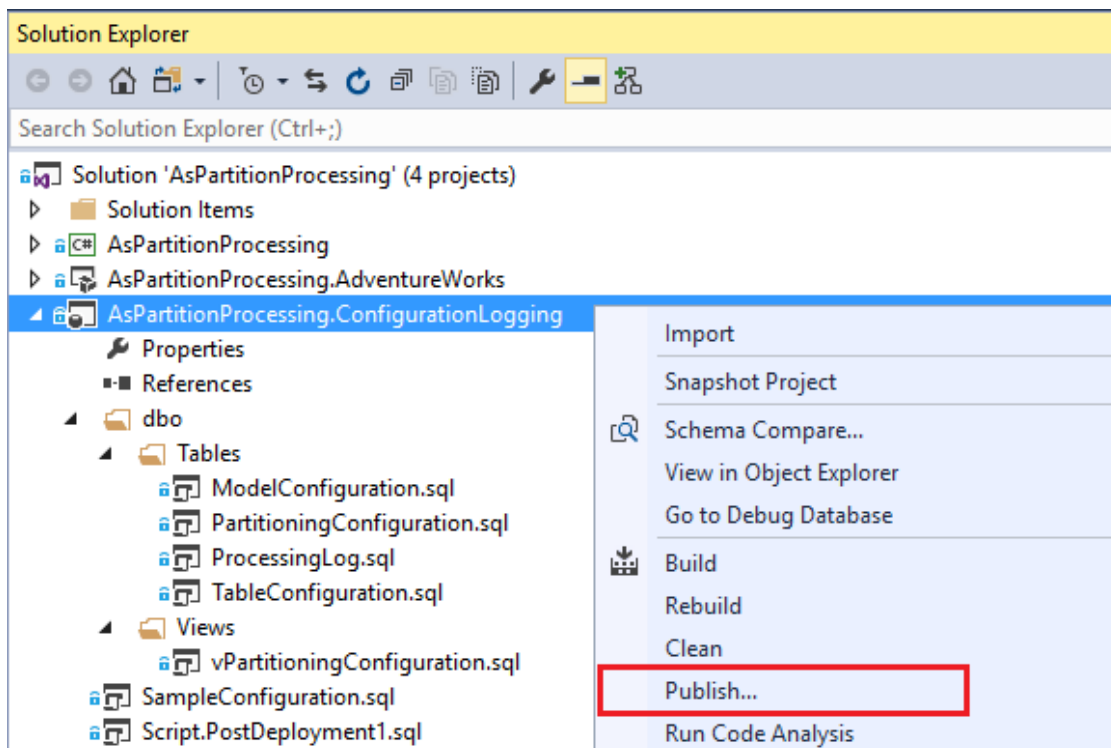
Solution Explorer

Search Solution Explorer (Ctrl+;)

Solution 'AsPartitionProcessing' (4 projects)
Solution Items
AsPartitionProcessing
AsPartitionProcessing.AdventureWorks
AsPartitionProcessing.ConfigurationLogging
Properties
References
dbo
Tables
ModelConfiguration.sql
PartitioningConfiguration.sql
ProcessingLog.sql
TableConfiguration.sql
Views
vPartitioningConfiguration.sql
SampleConfiguration.sql
Script.PostDeployment1.sql

Import
Snapshot Project
Schema Compare...
View in Object Explorer
Go to Debug Database
Build
Rebuild
Clean
Publish...
Run Code Analysis